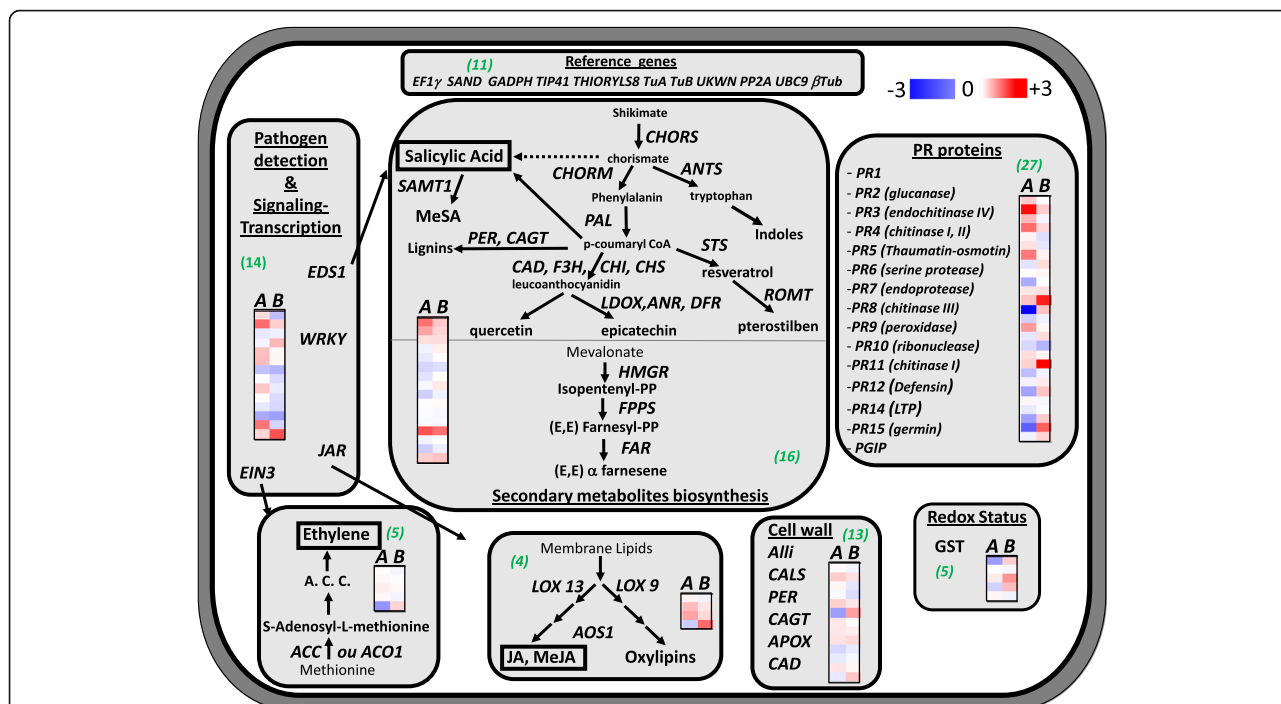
Reference genes
(11)
EF1$\gamma$ SAND GADPH TIP41 THIORYLS8 TuA TuB UKWN PP2A UBC9 $\beta$Tub

-3 0 +3

Pathogen detection & Signaling-Transcription

(14)

EDS1

A B

WRKY

JAR

EIN3

Shikimate
CHORS
Salicylic Acid
chorismate
CHORM
ANTS
SAMT1
Phenylalanin
tryptophan
MeSA
PAL
Indoles
PER, CAGT
Lignins
p-coumaryl CoA
STS
CAD, F3H, CHI, CHS
resveratrol
leucoanthocyanidin
LDOX,ANR, DFR
ROMT
A B
quercetin
epicatechin
pterostilben
Mevalonate
HMGR
Isopentenyl-PP
FPPS
(E,E) Farnesyl-PP
FAR
(E,E) $\alpha$ farnesene
(16)
Secondary metabolites biosynthesis

PR proteins
(27)
A B
- PR1
- PR2 (glucanase)
- PR3 (endochitinase IV)
- PR4 (chitinase I, II)
-PR5 (Thaumatin-osmotin)
-PR6 (serine protease)
-PR7 (endoprotease)
-PR8 (chitinase III)
-PR9 (peroxidase)
- PR10 (ribonuclease)
-PR11 (chitinase I)
-PR12 (Defensin)
-PR14 (LTP)
-PR15 (germin)
- PGIP

Ethylene (5)
A B
A. C. C.
S-Adenosyl-L-methionine
ACC ou ACO1
Methionine

Membrane Lipids
(4)
LOX 13
LOX 9
A B
AOS1
JA, MeJA
Oxylipins

Cell wall (13)
A B
Alli
CALS
PER
CAGT
APOX
CAD

Redox Status
GST
A B
(5)